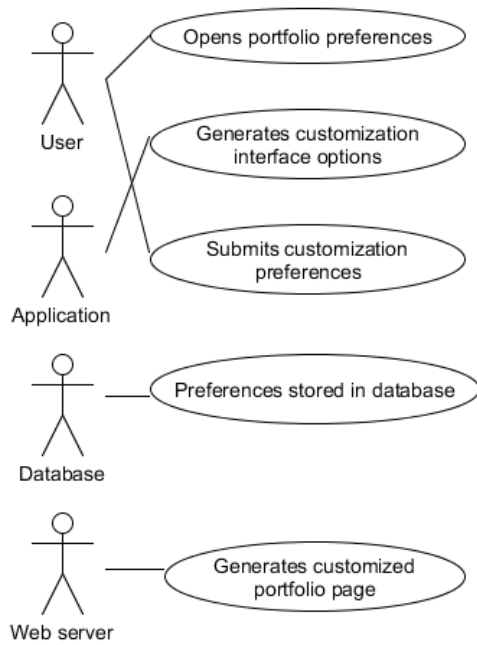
User

Opens portfolio preferences

Generates customization interface options

Application

Submits customization preferences

Database

Preferences stored in database

Web server

Generates customized portfolio page